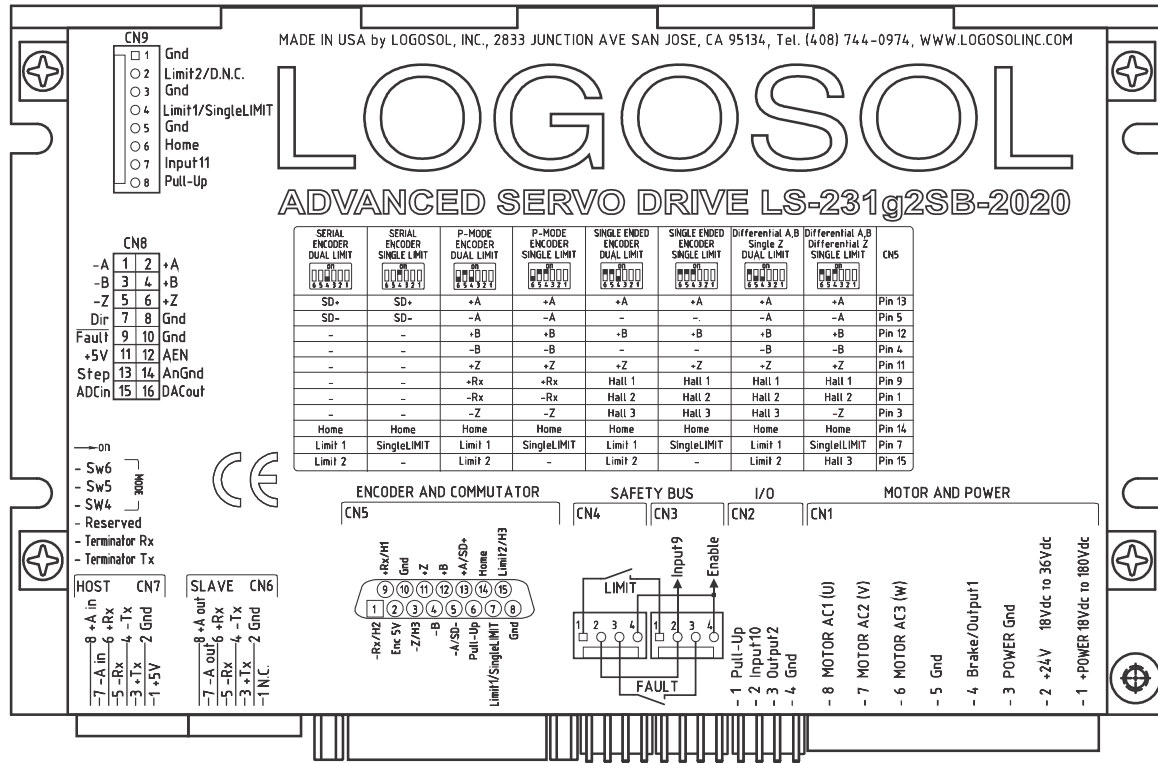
MADE IN USA by LOGOSOL, INC., 2833 JUNCTION AVE SAN JOSE, CA 95134, Tel. (408) 744-0974, WWW.LOGOSOLINC.COM

LOGOSOL

ADVANCED SERVO DRIVE LS-231g2SB-2020

CN9
1 Gnd
2 Limit2/D.N.C.
3 Gnd
4 Limit1/SingleLIMIT
5 Gnd
6 Home
7 Input11
8 Pull-Up

CN8
| | | | |
|---|---|---|---|
| -A | 1 | 2 | +A |
| -B | 3 | 4 | +B |
| -Z | 5 | 6 | +Z |
| Dir | 7 | 8 | Gnd |
| Fault | 9 | 10 | Gnd |
| +5V | 11 | 12 | AEN |
| Step | 13 | 14 | AnGnd |
| ADCin | 15 | 16 | DACout |

| SERIAL ENCODER DUAL LIMIT | SERIAL ENCODER SINGLE LIMIT | P-MODE ENCODER DUAL LIMIT | P-MODE ENCODER SINGLE LIMIT | SINGLE ENDED ENCODER DUAL LIMIT | SINGLE ENDED ENCODER SINGLE LIMIT | Differential A,B Single Z DUAL LIMIT | Differential A,B Differential Z SINGLE LIMIT | CN5 |
|---|---|---|---|---|---|---|---|---|
| SD+ | SD+ | +A | +A | +A | +A | +A | +A | Pin 13 |
| SD- | SD- | -A | -A | - | -. | -A | -A | Pin 5 |
| - | - | +B | +B | +B | +B | +B | +B | Pin 12 |
| - | - | -B | -B | - | - | -B | -B | Pin 4 |
| - | - | +Z | +Z | +Z | +Z | +Z | +Z | Pin 11 |
| - | - | +Rx | +Rx | Hall 1 | Hall 1 | Hall 1 | Hall 1 | Pin 9 |
| - | - | -Rx | -Rx | Hall 2 | Hall 2 | Hall 2 | Hall 2 | Pin 1 |
| - | - | -Z | -Z | Hall 3 | Hall 3 | Hall 3 | -Z | Pin 3 |
| Home | Home | Home | Home | Home | Home | Home | Home | Pin 14 |
| Limit 1 | SingleLIMIT | Limit 1 | SingleLIMIT | Limit 1 | SingleLIMIT | Limit 1 | SingleLIMIT | Pin 7 |
| Limit 2 | - | Limit 2 | - | Limit 2 | - | Limit 2 | Hall 3 | Pin 15 |

on
- Sw6
- Sw5
- SW4
300N
- Reserved
- Terminator Rx
- Terminator Tx

CE

HOST CN7
8 +A in
7 -A in
6 +Rx
5 -Rx
4 -Tx
3 +Tx
2 Gnd
1 +5V

SLAVE CN6
8 +A out
7 -A out
6 +Rx
5 -Rx
4 -Tx
3 +Tx
2 Gnd
1 N.C.

ENCODER AND COMMUTATOR
CN5
+Rx/H1 Gnd +Z +B +A/SD+ Home Limit2/H3
9 10 11 12 13 14 15
1 2 3 4 5 6 7 8
-Rx/H2 Enc 5V -Z/H3 -B -A/SD- Pull-Up Limit1/SingleLIMIT Gnd

SAFETY BUS
CN4 CN3
LIMIT
Input9
Enable
1 2 3 4
1 2 3 4
FAULT

I/O
CN2
- 1 Pull-Up
- 2 Input10
- 3 Output2
- 4 Gnd

MOTOR AND POWER
CN1
- 8 MOTOR AC1 (U)
- 7 MOTOR AC2 (V)
- 6 MOTOR AC3 (W)
- 5 Gnd
- 4 Brake/Output1
- 3 POWER Gnd
- 2 +24V 18Vdc to 36Vdc
- 1 +POWER 18Vdc to 180Vdc